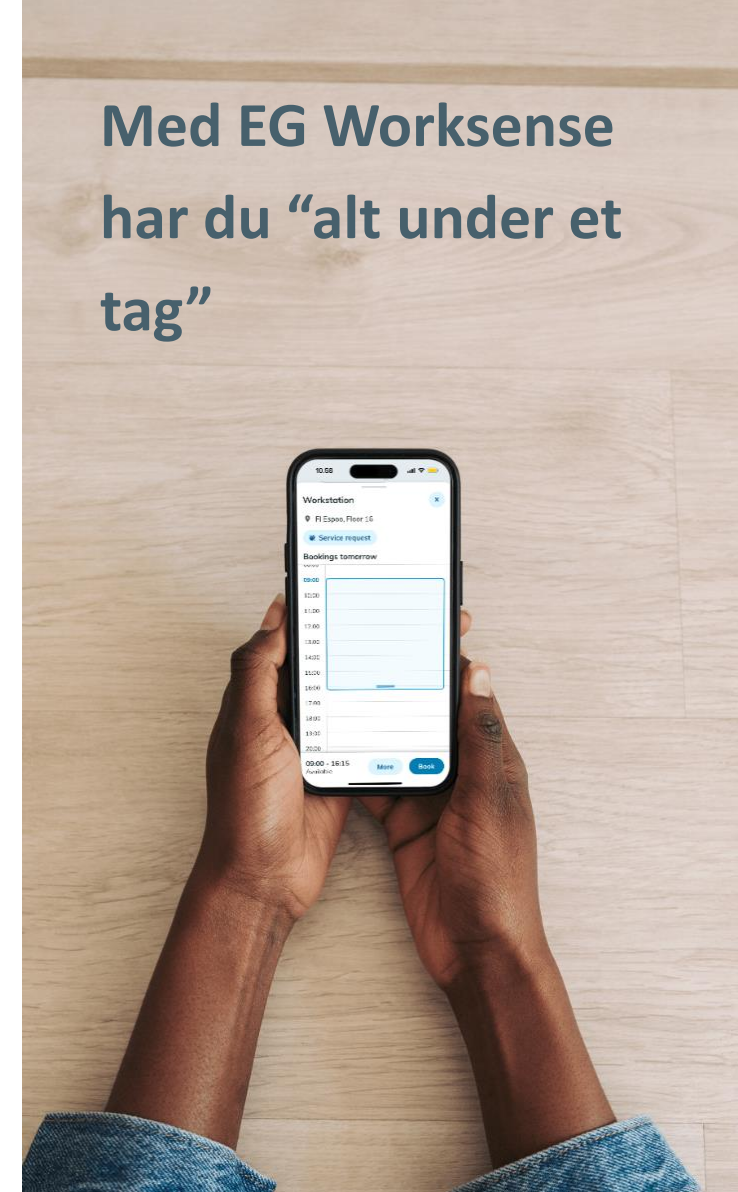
Med EG Worksense har du “alt under et tag”

10:58

Workstation

×

FI Espoo, Floor 16

Service request

Bookings tomorrow

09:00
10:00
11:00
12:00
13:00
14:00
15:00
16:00
17:00
18:00
19:00
20:00

09:00 - 16:15
Available

More

Book